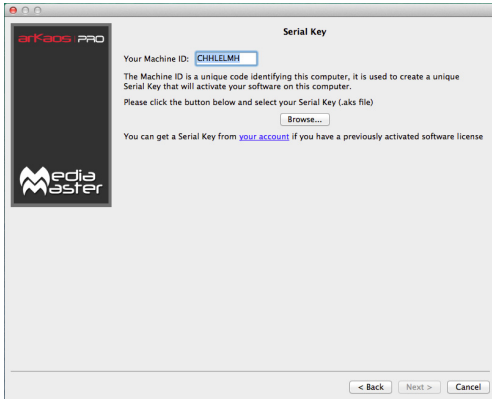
arKaos PRO

Media Master

Serial Key

Your Machine ID: CHHLELMH

The Machine ID is a unique code identifying this computer, it is used to create a unique Serial Key that will activate your software on this computer.

Please click the button below and select your Serial Key (.aks file)

Browse...

You can get a Serial Key from your account if you have a previously activated software license

< Back Next > Cancel